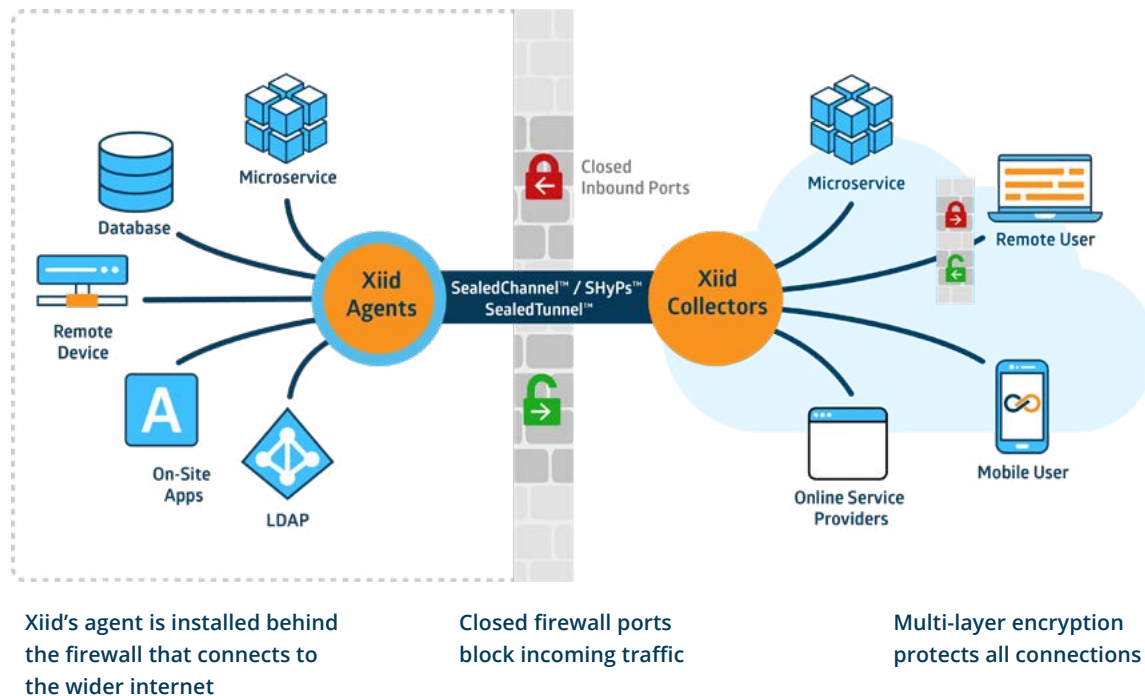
Microservice

Database

Remote Device

On-Site Apps

LDAP

Xiid Agents

Closed Inbound Ports

SealedChannel™ / SHyPs™ SealedTunnel™

Xiid Collectors

Microservice

Remote User

Mobile User

Online Service Providers

Xiid's agent is installed behind the firewall that connects to the wider internet

Closed firewall ports block incoming traffic

Multi-layer encryption protects all connections